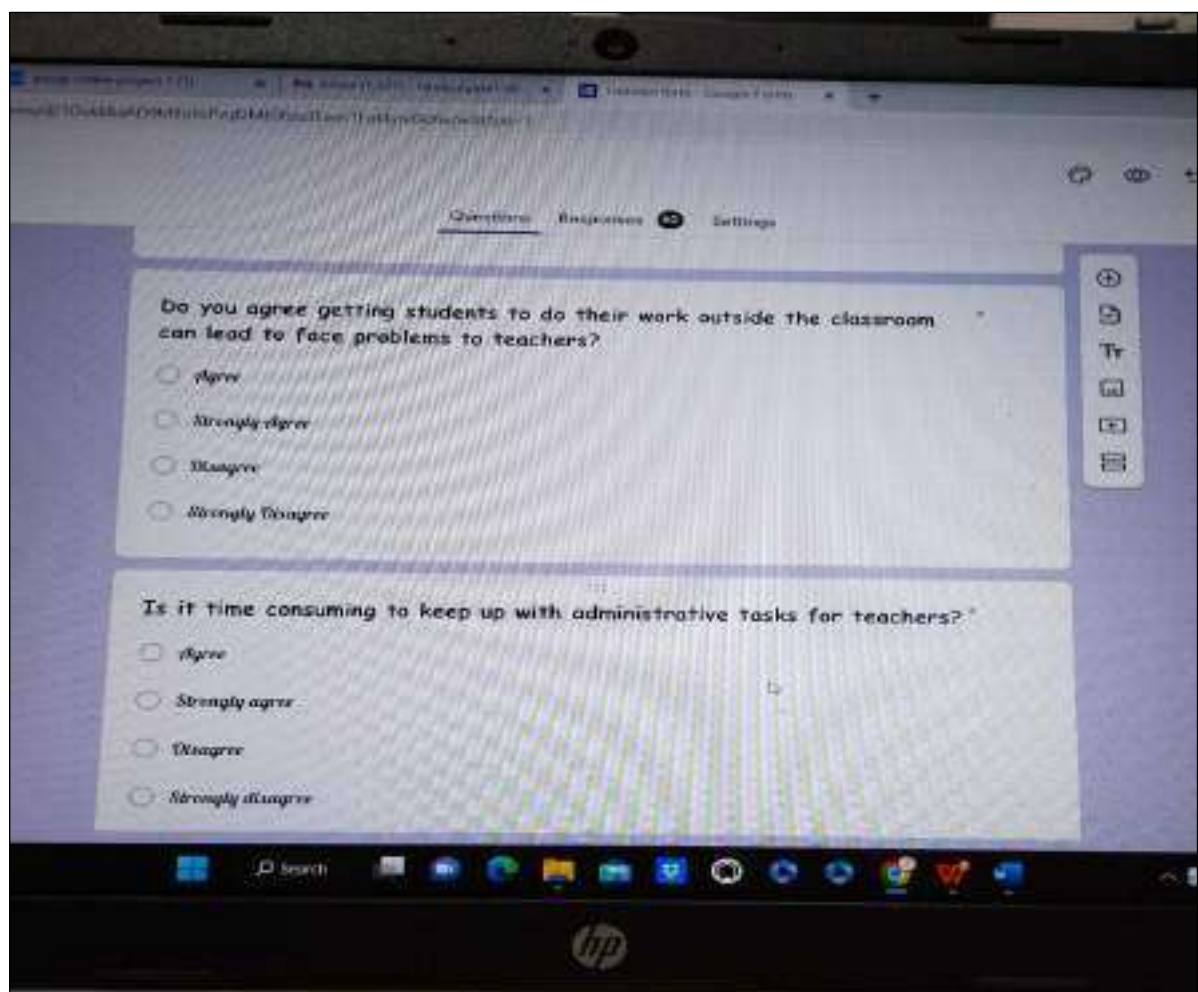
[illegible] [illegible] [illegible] - Google Forms

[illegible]

Questions Responses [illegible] Settings

Do you agree getting students to do their work outside the classroom can lead to face problems to teachers? *

Agree

Strongly Agree

Disagree

Strongly Disagree

Is it time consuming to keep up with administrative tasks for teachers? *

Agree

Strongly agree

Disagree

Strongly disagree

Tr

Search

hp